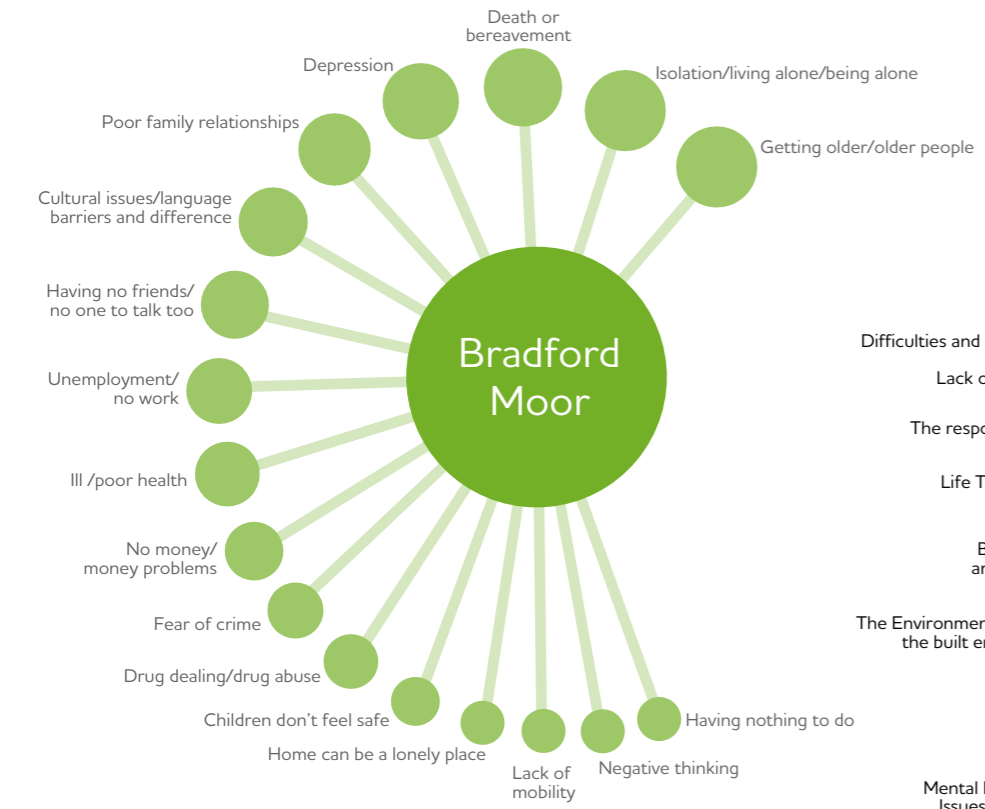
Death or bereavement

Depression

Isolation/living alone/being alone

Poor family relationships

Getting older/older people

Cultural issues/language barriers and difference

Having no friends/ no one to talk too

Bradford Moor

Difficulties and

Lack o

Unemployment/ no work

The respo

Ill /poor health

Life T

B

ar

No money/ money problems

Fear of crime

The Environmen

the built e

Drug dealing/drug abuse

Children don't feel safe

Having nothing to do

Home can be a lonely place

Lack of mobility

Negative thinking

Mental I

Issues